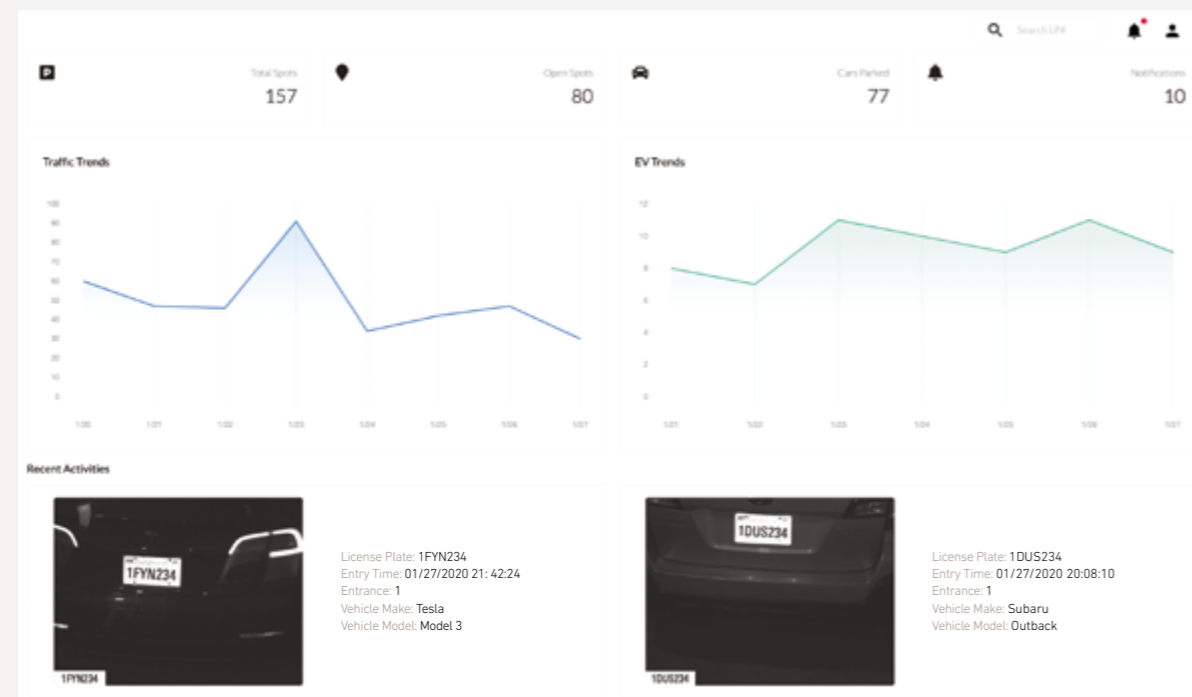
Search LPR

Total Spots
157

Open Spots
80

Cars Parked
77

Notifications
10

Traffic Trends

100
90
80
70
60
50
40
30
20
10
0

1/20
1/21
1/22
1/23
1/24
1/25
1/26
1/27

EV Trends

12
10
8
6
4
2
0

1/21
1/22
1/23
1/24
1/25
1/26
1/27

Recent Activities

1FYN234

1FYN234

License Plate: 1FYN234
Entry Time: 01/27/2020 21: 42:24
Entrance: 1
Vehicle Make: Tesla
Vehicle Model: Model 3

1DUS234

1DUS234

License Plate: 1DUS234
Entry Time: 01/27/2020 20:08:10
Entrance: 1
Vehicle Make: Subaru
Vehicle Model: Outback